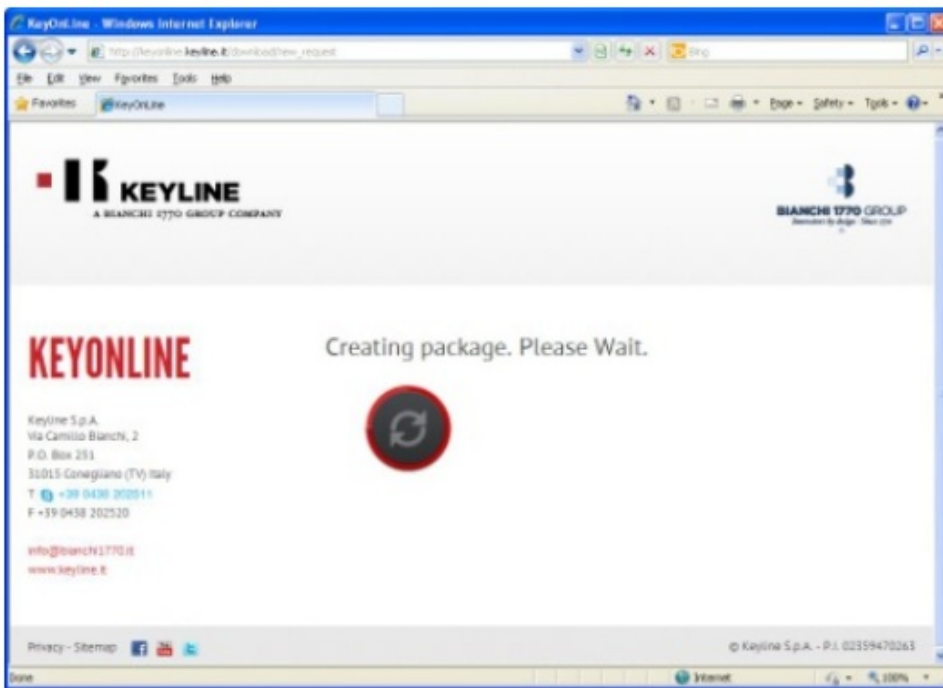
KeyOnLine - Windows Internet Explorer

http://keyonline.keyline.it/download/new_request

Bing

File Edit View Favorites Tools Help

Favorites KeyOnLine

Page Safety Tools

KEYLINE
A BIANCHI 1770 GROUP COMPANY

BIANCHI 1770 GROUP
Innovation by design. Since 1770

KEYONLINE

Creating package. Please Wait.

Keyline S.p.A.
Via Camillo Bianchi, 2
P.O. Box 251
31015 Conegliano (TV) Italy
T +39 0438 202511
F +39 0438 202520

info@bianchi1770.it
www.keyline.it

Privacy - Sitemap

© Keyline S.p.A. - P.I. 02359470263

Done

Internet

100%